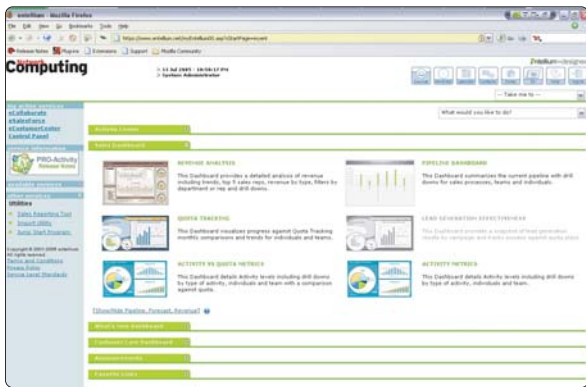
entellium - Mozilla Firefox

File Edit View Go Bookmarks Tools Help

Release Notes Plugins Extensions Support Mozilla Community

Computing

11 Jul 2005 - 10:58:17 PM
System Administrator

entellium

-- Take me to --

What would you like to do?

eCollaborate
eSalesForce
eCustomerCenter
Control Panel

PRO-Activity

Utilities
Sales Reporting Tool
Import Utility
Setup Wizard

Copyright © 2001-2005 entellium
All rights reserved
Terms and Conditions
Privacy Policy
Service Level Standards

Activity Center

Sales Dashboard

REVENUE ANALYSIS
This Dashboard provides a detailed analysis of revenue including trends, top 5 sales reps, revenue by type, filters by department or rep and drill downs.

PIPELINE DASHBOARD
This Dashboard summarizes the current pipeline with drill downs for sales processes, teams and individuals.

QUOTA TRACKING
This Dashboard visualizes progress against Quota Tracking monthly comparisons and trends for individuals and teams.

LEAD GENERATION EFFECTIVENESS
This Dashboard provides a snapshot of lead generation results by campaign and trends against quota.

ACTIVITY VS QUOTA METRICS
This Dashboard details Activity levels including drill downs by type of activity, individuals and team with a comparison against quota.

ACTIVITY METRICS
This Dashboard details Activity levels including drill downs by type of activity, individuals and team.

[Show/Hide Pipeline, Forecast, Revenue]

What's Lost Dashboard

Customer Care Dashboard

Announcements

Favorite Links